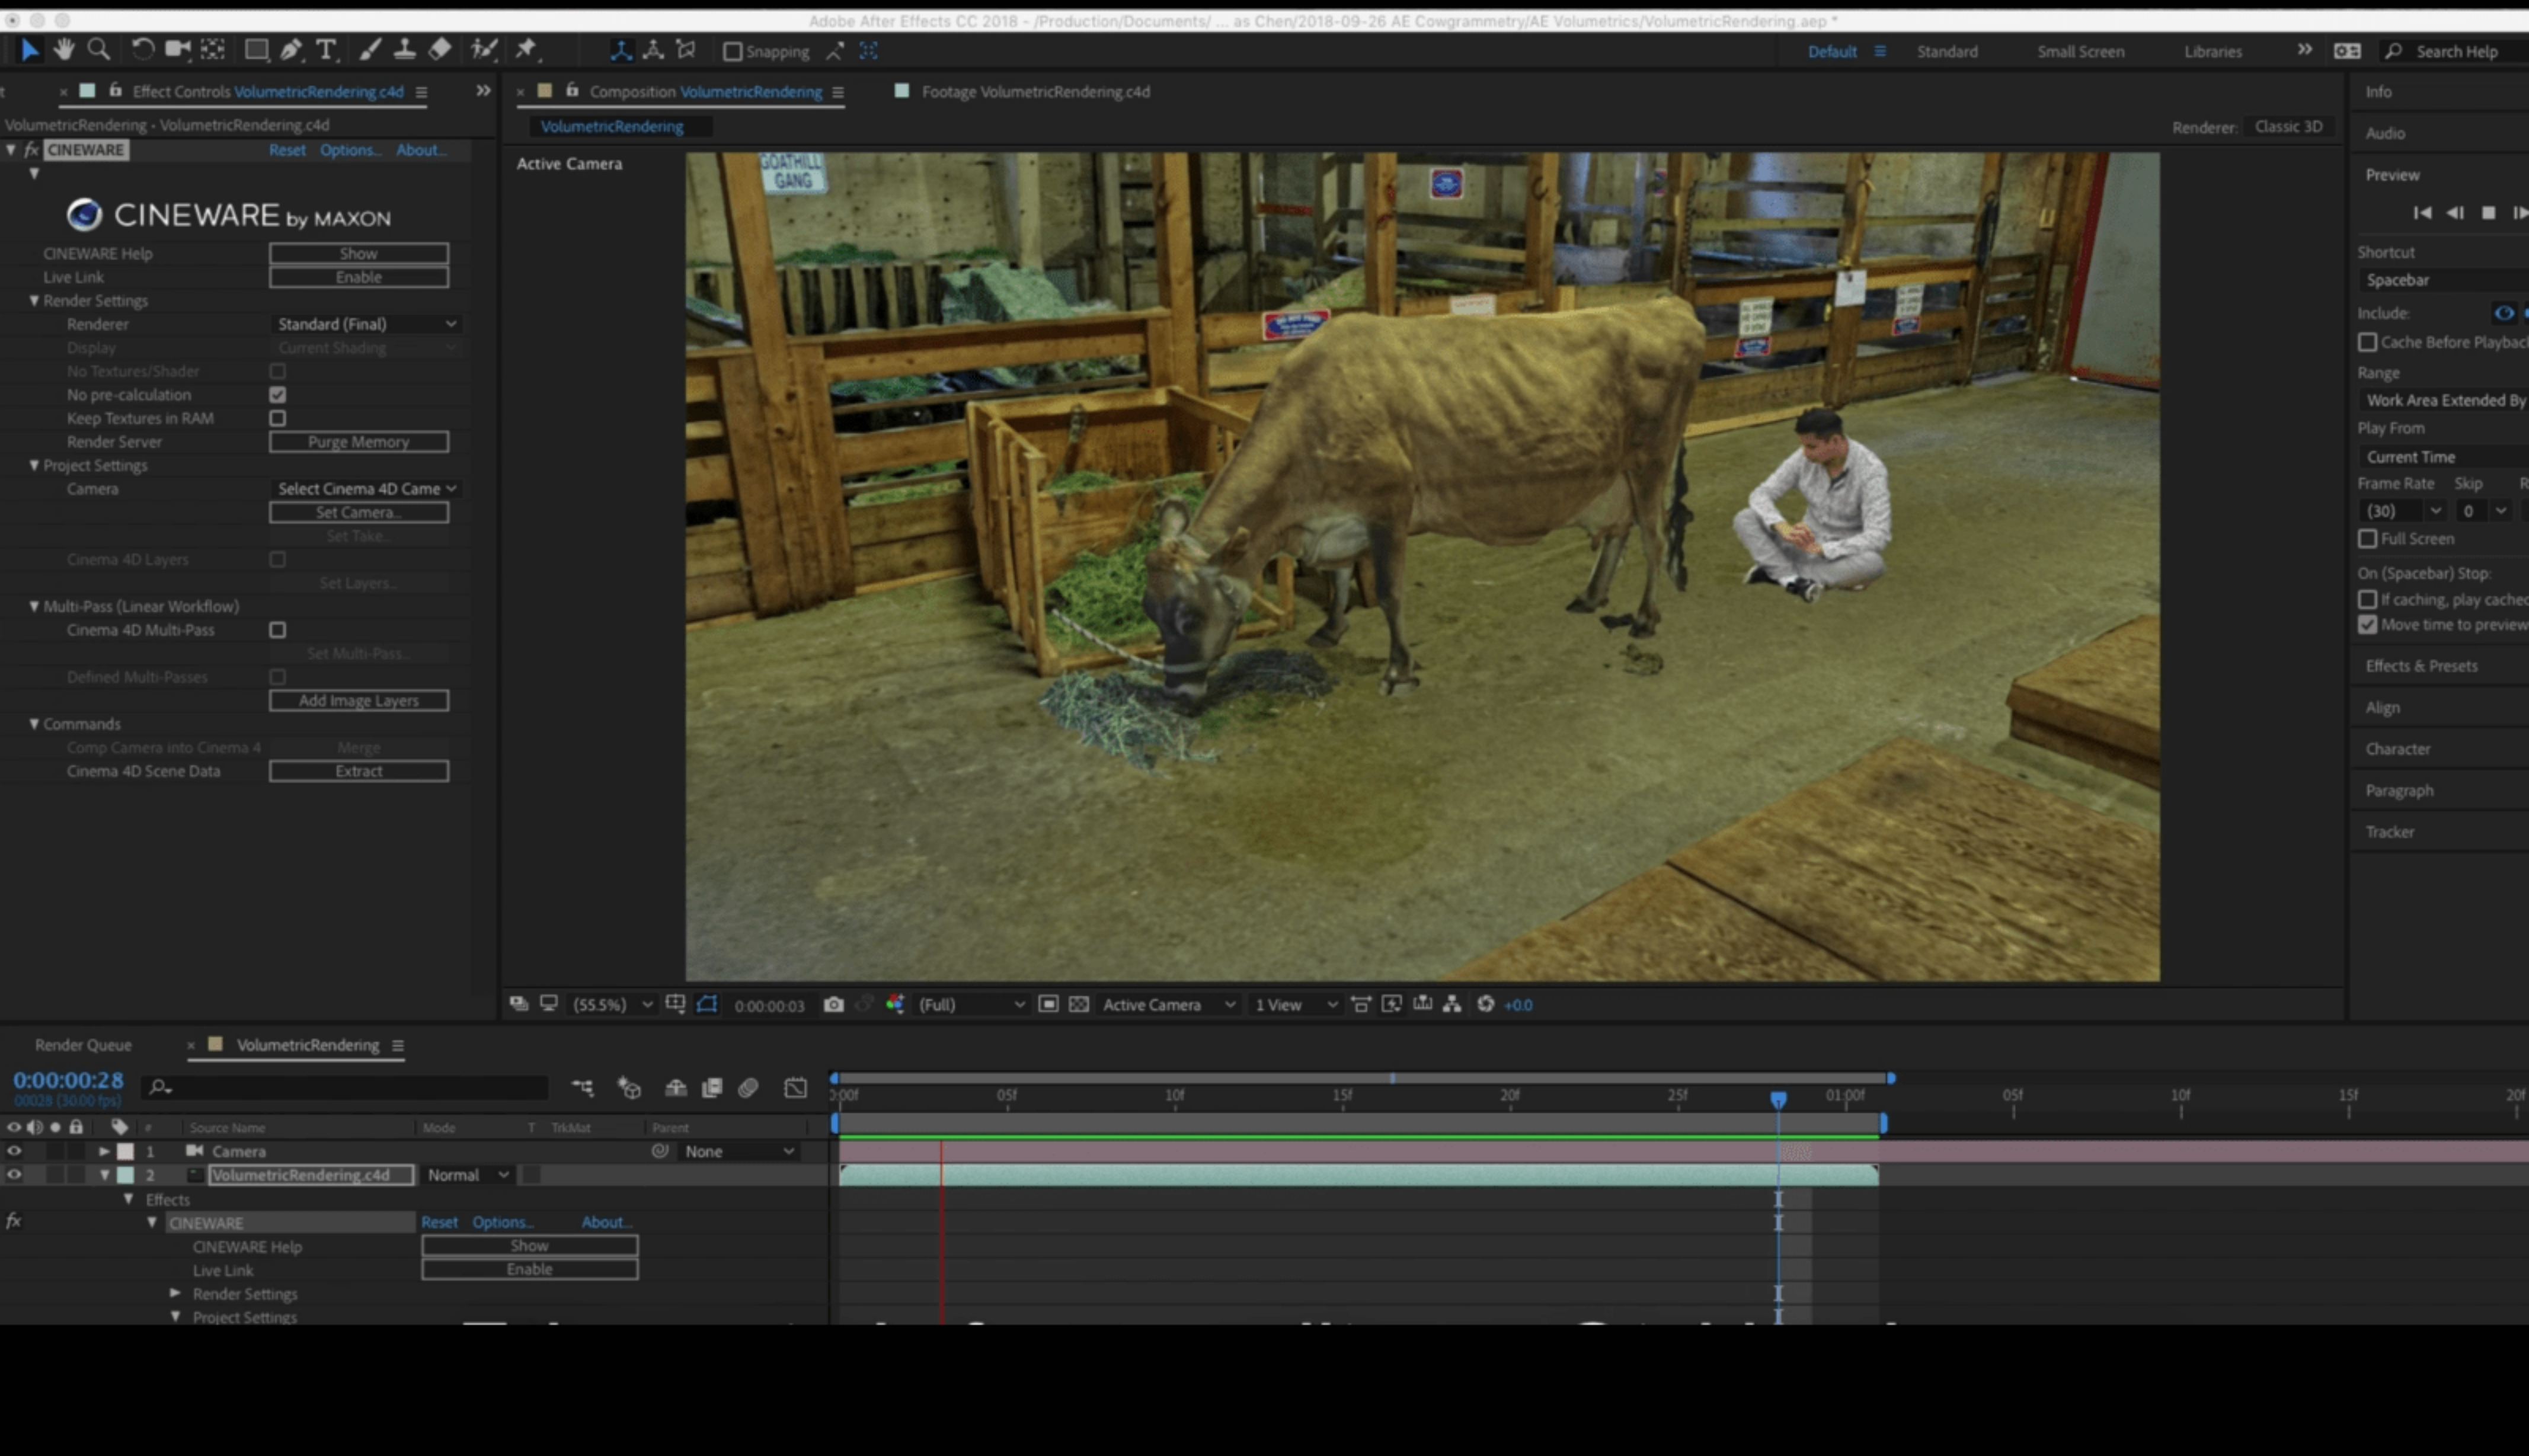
Adobe After Effects CC 2018 - /Production/Documents/ ... as Chen/2018-09-26 AE Cowgrammetry/AE Volumetrics/VolumetricRendering.aep *

Snapping

Default Standard Small Screen Libraries Search Help

Effect Controls VolumetricRendering.c4d

VolumetricRendering • VolumetricRendering.c4d

fx CINEWARE Reset Options... About...

CINEWARE by MAXON

CINEWARE Help Show
Live Link Enable
Render Settings
Renderer Standard (Final)
Display Current Shading
No Textures/Shader
No pre-calculation
Keep Textures in RAM
Render Server Purge Memory
Project Settings
Camera Select Cinema 4D Came
Set Camera...
Set Take...
Cinema 4D Layers
Set Layers...
Multi-Pass (Linear Workflow)
Cinema 4D Multi-Pass
Set Multi-Pass...
Defined Multi-Passes
Add Image Layers
Commands
Comp Camera into Cinema 4 Merge
Cinema 4D Scene Data Extract

Composition VolumetricRendering

Footage VolumetricRendering.c4d

VolumetricRendering

Renderer: Classic 3D

Active Camera

GOATHILL GANG

(55.5%) 0:00:00:03 (Full) Active Camera 1 View +0.0

Info
Audio
Preview
Shortcut
Spacebar
Include:
Cache Before Playbac
Range
Work Area Extended By
Play From
Current Time
Frame Rate Skip
(30) 0
Full Screen
On (Spacebar) Stop:
If caching, play cachec
Move time to preview
Effects & Presets
Align
Character
Paragraph
Tracker

Render Queue

VolumetricRendering

0:00:00:28
00028 (30.00 fps)

Source Name Mode T TrkMat Parent

1 Camera None
2 VolumetricRendering.c4d Normal
Effects
CINEWARE Reset Options... About...
CINEWARE Help Show
Live Link Enable
Render Settings
Project Settings

0:00f 05f 10f 15f 20f 25f 01:00f 05f 10f 15f 20f